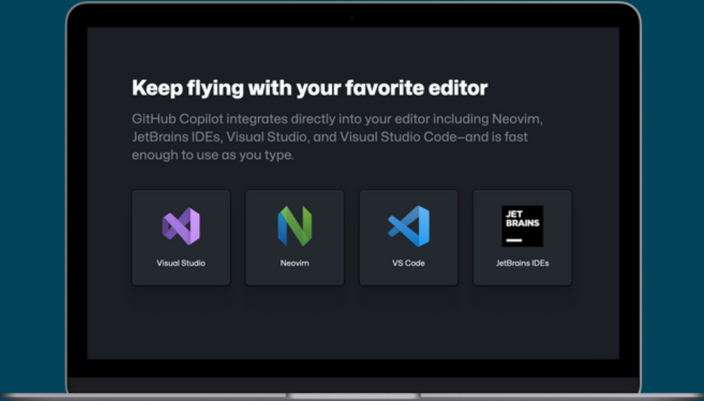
Keep flying with your favorite editor

GitHub Copilot integrates directly into your editor including Neovim, JetBrains IDEs, Visual Studio, and Visual Studio Code—and is fast enough to use as you type.

Visual Studio

Neovim

VS Code

JET BRAINS

JetBrains IDEs